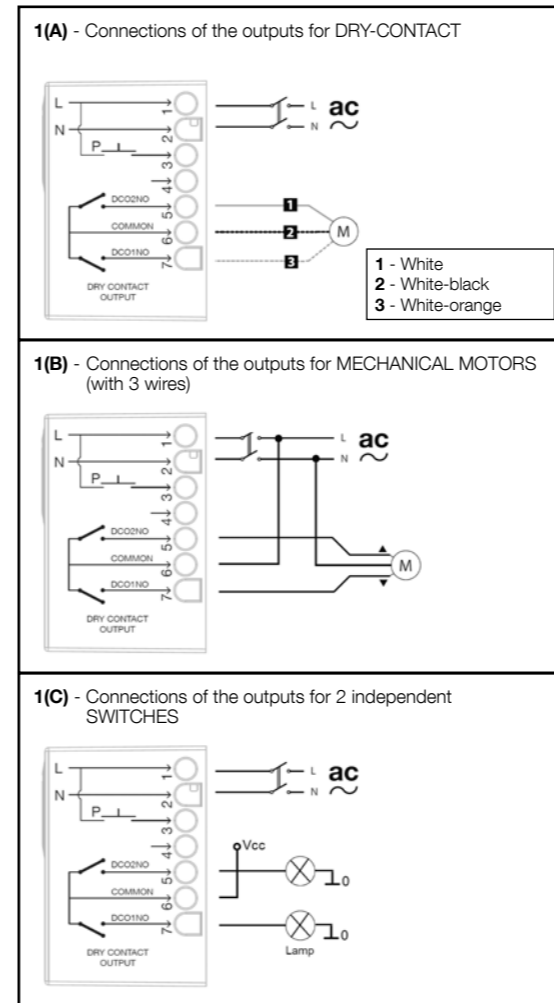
**1(A)** - Connections of the outputs for DRY-CONTACT

L
N
P
1
2
3
4
5
6
7
DCO2NO
COMMON
DCO1NO
DRY CONTACT OUTPUT
L
N
ac
$\sim$
1
2
3
M

**1** - White
**2** - White-black
**3** - White-orange

**1(B)** - Connections of the outputs for MECHANICAL MOTORS (with 3 wires)

L
N
P
1
2
3
4
5
6
7
DCO2NO
COMMON
DCO1NO
DRY CONTACT OUTPUT
L
N
ac
$\sim$
M

**1(C)** - Connections of the outputs for 2 independent SWITCHES

L
N
P
1
2
3
4
5
6
7
DCO2NO
COMMON
DCO1NO
DRY CONTACT OUTPUT
L
N
ac
$\sim$
Vcc
0
0
Lamp